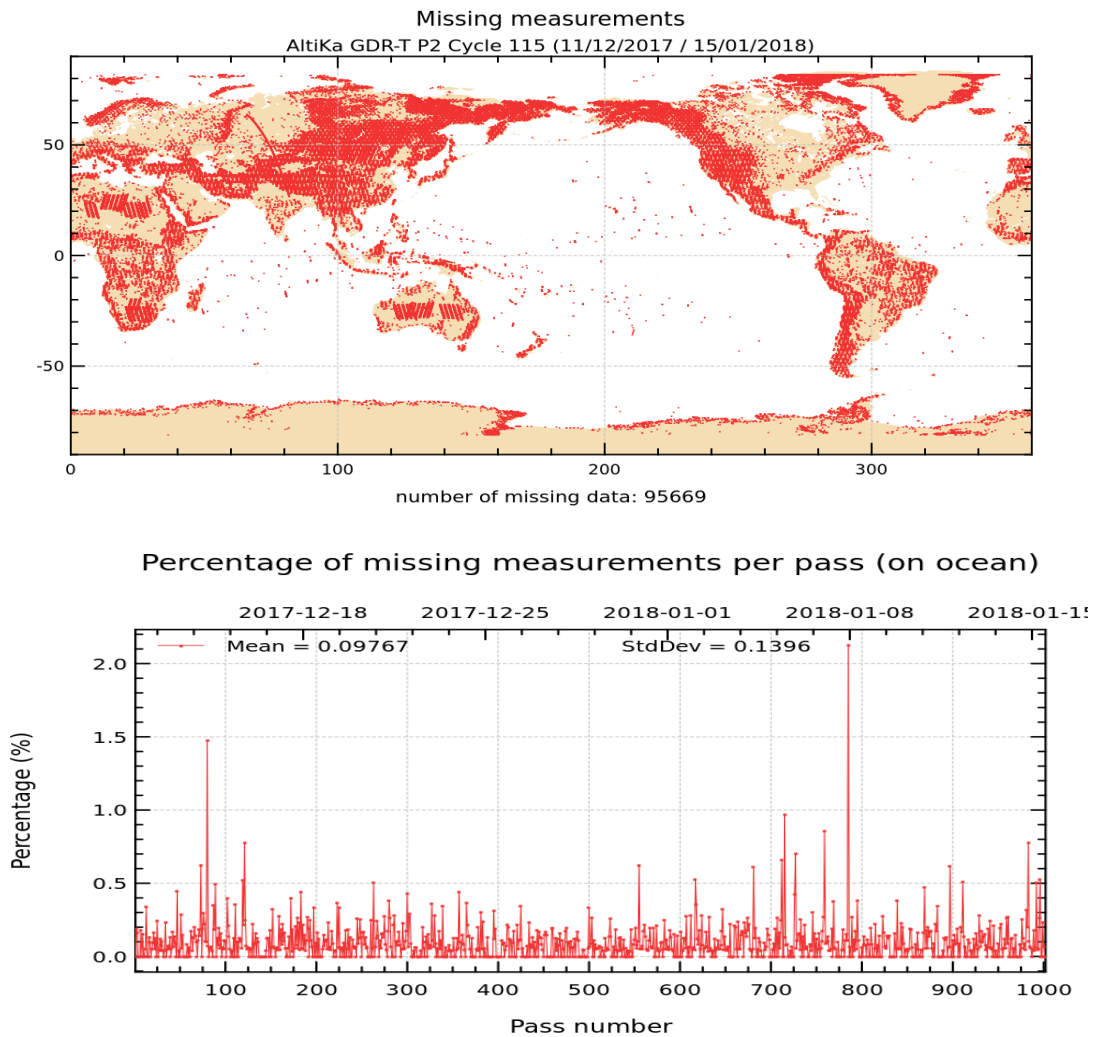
Missing measurements
AltiKa GDR-T P2 Cycle 115 (11/12/2017 / 15/01/2018)

50
0
-50
0
100
200
300
number of missing data: 95669

Percentage of missing measurements per pass (on ocean)

2017-12-18
2017-12-25
2018-01-01
2018-01-08
2018-01-15

Mean = 0.09767
StdDev = 0.1396

2.0
1.5
1.0
0.5
0.0
Percentage (%)

100
200
300
400
500
600
700
800
900
1000
Pass number